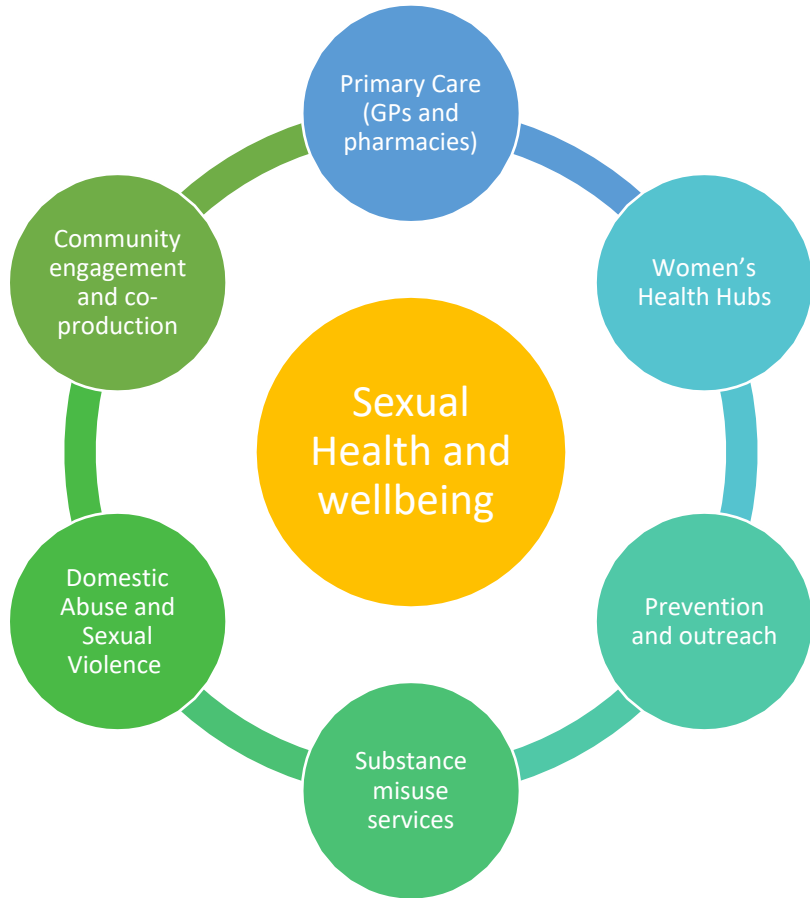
Sexual Health and wellbeing

Primary Care (GPs and pharmacies)

Women's Health Hubs

Prevention and outreach

Substance misuse services

Domestic Abuse and Sexual Violence

Community engagement and co-production